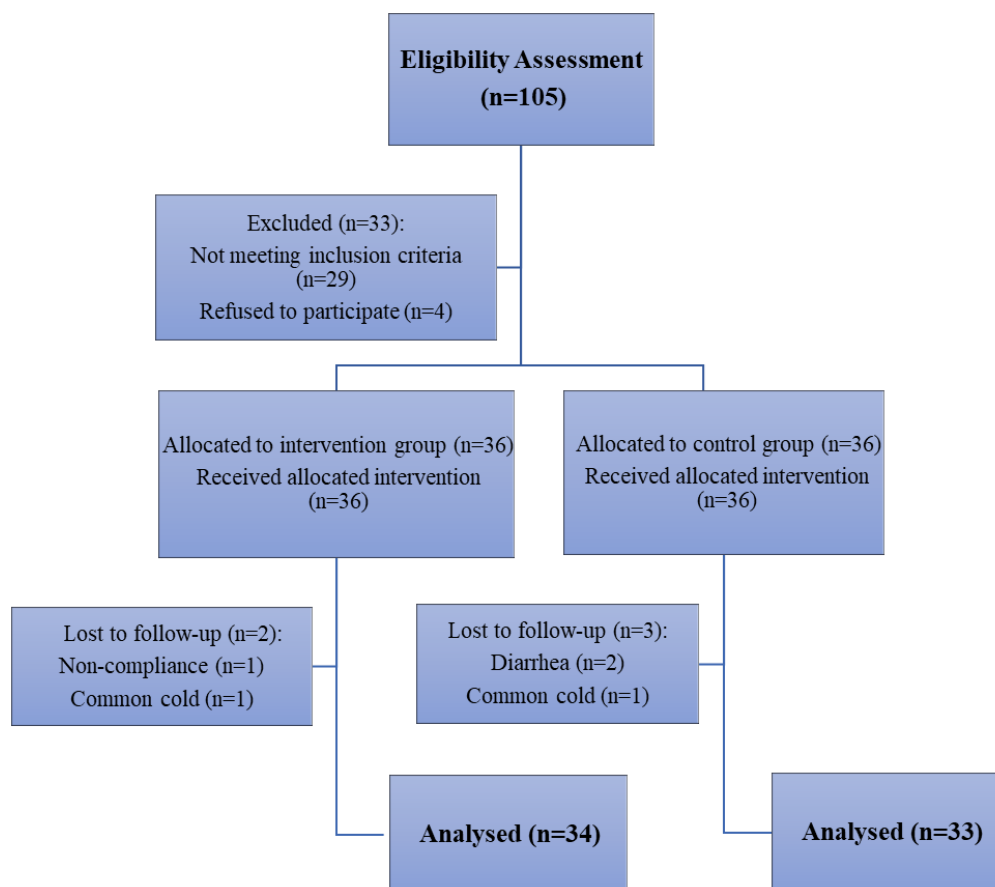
Eligibility Assessment
(n=105)

Excluded (n=33):
Not meeting inclusion criteria (n=29)
Refused to participate (n=4)

Allocated to intervention group (n=36)
Received allocated intervention (n=36)

Allocated to control group (n=36)
Received allocated intervention (n=36)

Lost to follow-up (n=2):
Non-compliance (n=1)
Common cold (n=1)

Lost to follow-up (n=3):
Diarrhea (n=2)
Common cold (n=1)

Analysed (n=34)

Analysed (n=33)